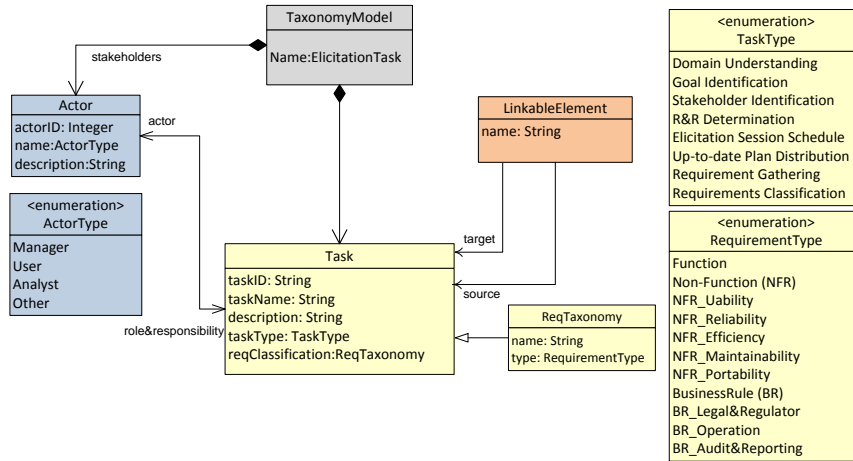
TaxonomyModel

Name:ElicitationTask

stakeholders

Actor

actorID: Integer
name:ActorType
description:String

actor

<enumeration>
ActorType

Manager
User
Analyst
Other

role&responsibility

LinkableElement

name: String

target

source

Task

taskID: String
taskName: String
description: String
taskType: TaskType
reqClassification:ReqTaxonomy

ReqTaxonomy

name: String
type: RequirementType

<enumeration>
TaskType

Domain Understanding
Goal Identification
Stakeholder Identification
R&R Determination
Elicitation Session Schedule
Up-to-date Plan Distribution
Requirement Gathering
Requirements Classification

<enumeration>
RequirementType

Function
Non-Function (NFR)
NFR_Uability
NFR_Reliability
NFR_Efficiency
NFR_Maintainability
NFR_Portability
BusinessRule (BR)
BR_Legal&Regulator
BR_Operation
BR_Audit&Reporting